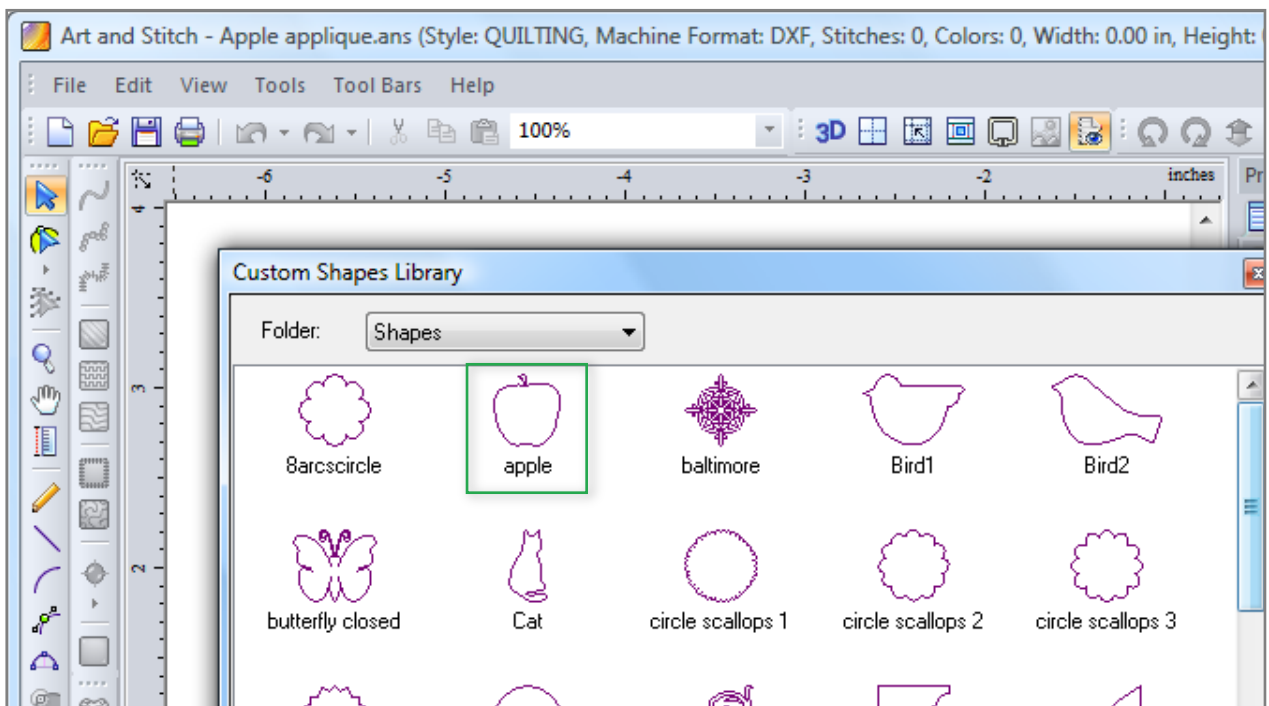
Art and Stitch - Apple applique.ans (Style: QUILTING, Machine Format: DXF, Stitches: 0, Colors: 0, Width: 0.00 in, Height: 0

File Edit View Tools Tool Bars Help

100%

3D

-6 -5 -4 -3 -2 inches

3

2

Custom Shapes Library

Folder: Shapes

8arcscircle

apple

baltimore

Bird1

Bird2

butterfly closed

Cat

circle scallops 1

circle scallops 2

circle scallops 3